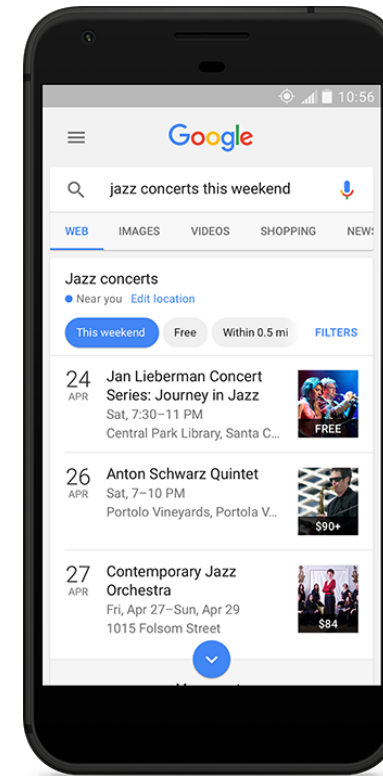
10:56

Google

jazz concerts this weekend

WEB IMAGES VIDEOS SHOPPING NEWS

Jazz concerts
Near you Edit location

This weekend Free Within 0.5 mi FILTERS

24 APR
Jan Lieberman Concert Series: Journey in Jazz
Sat, 7:30–11 PM
Central Park Library, Santa C...
FREE

26 APR
Anton Schwarz Quintet
Sat, 7–10 PM
Portolo Vineyards, Portola V...
$90+

27 APR
Contemporary Jazz Orchestra
Fri, Apr 27–Sun, Apr 29
1015 Folsom Street
$84

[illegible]